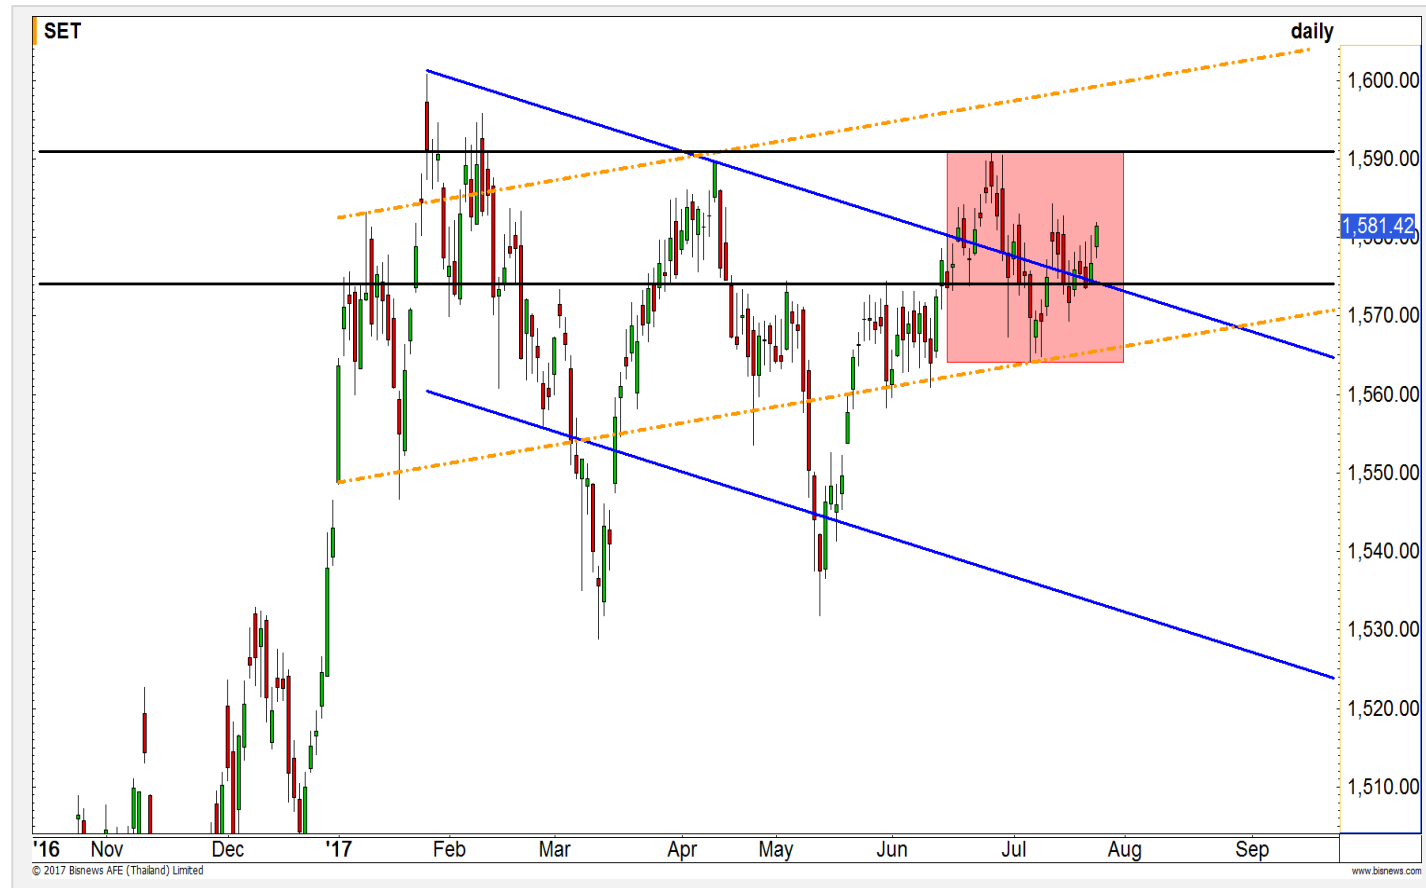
SET

daily

1,600.00
1,590.00
1,581.42
1,570.00
1,560.00
1,550.00
1,540.00
1,530.00
1,520.00
1,510.00

'16 Nov Dec '17 Feb Mar Apr May Jun Jul Aug Sep

© 2017 Bisnews AFE (Thailand) Limited

www.bisnews.com